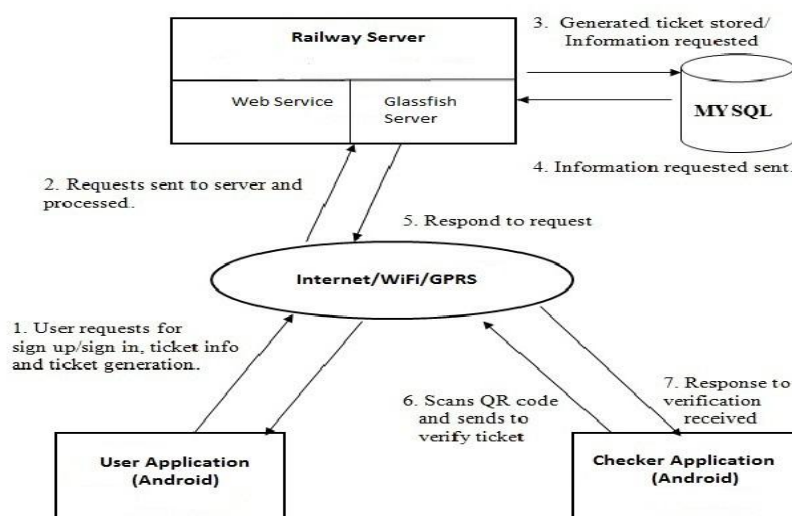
Railway Server

Web Service

Glassfish Server

3. Generated ticket stored/ Information requested

MYSQL

4. Information requested sent.

2. Requests sent to server and processed.

5. Respond to request

Internet/WiFi/GPRS

1. User requests for sign up/sign in, ticket info and ticket generation.

6. Scans QR code and sends to verify ticket

7. Response to verification received

User Application (Android)

Checker Application (Android)